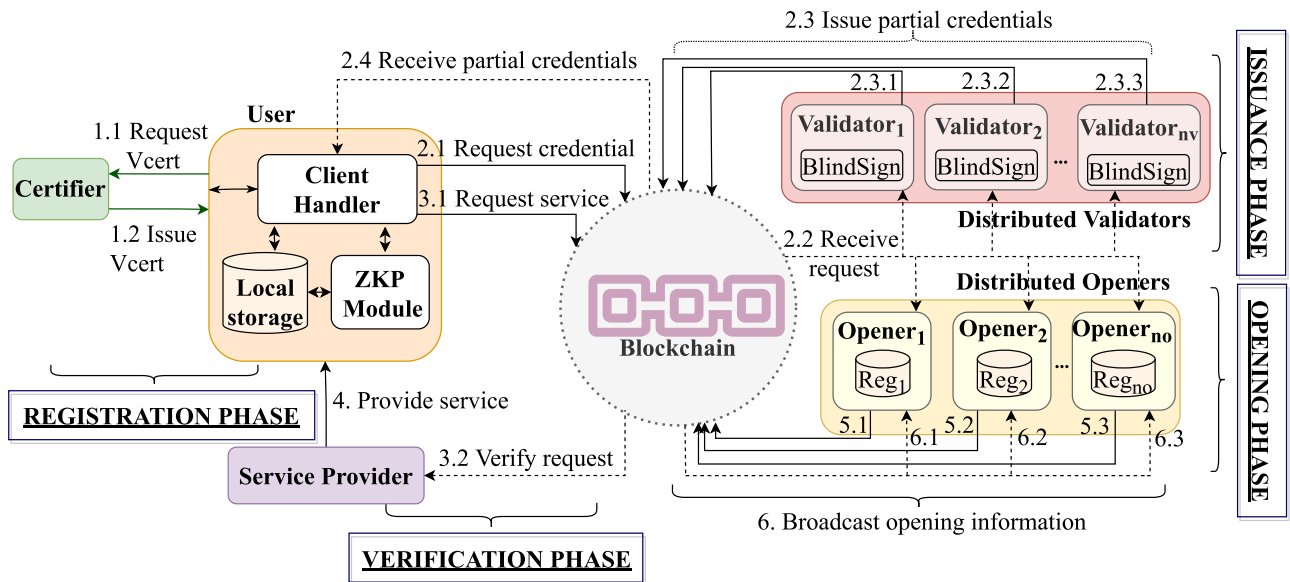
2.3 Issue partial credentials

2.4 Receive partial credentials

2.3.1

2.3.2

2.3.3

User

1.1 Request Vcert

Certifier

1.2 Issue Vcert

Client Handler

2.1 Request credential

3.1 Request service

Local storage

ZKP Module

Validator$_1$

BlindSign

Validator$_2$

BlindSign

...

Validator$_{nv}$

BlindSign

Distributed Validators

ISSUANCE PHASE

2.2 Receive request

Distributed Openers

Blockchain

Opener$_1$

Reg$_1$

Opener$_2$

Reg$_2$

...

Opener$_{no}$

Reg$_{no}$

OPENING PHASE

REGISTRATION PHASE

4. Provide service

5.1

6.1

5.2

6.2

5.3

6.3

Service Provider

3.2 Verify request

6. Broadcast opening information

VERIFICATION PHASE